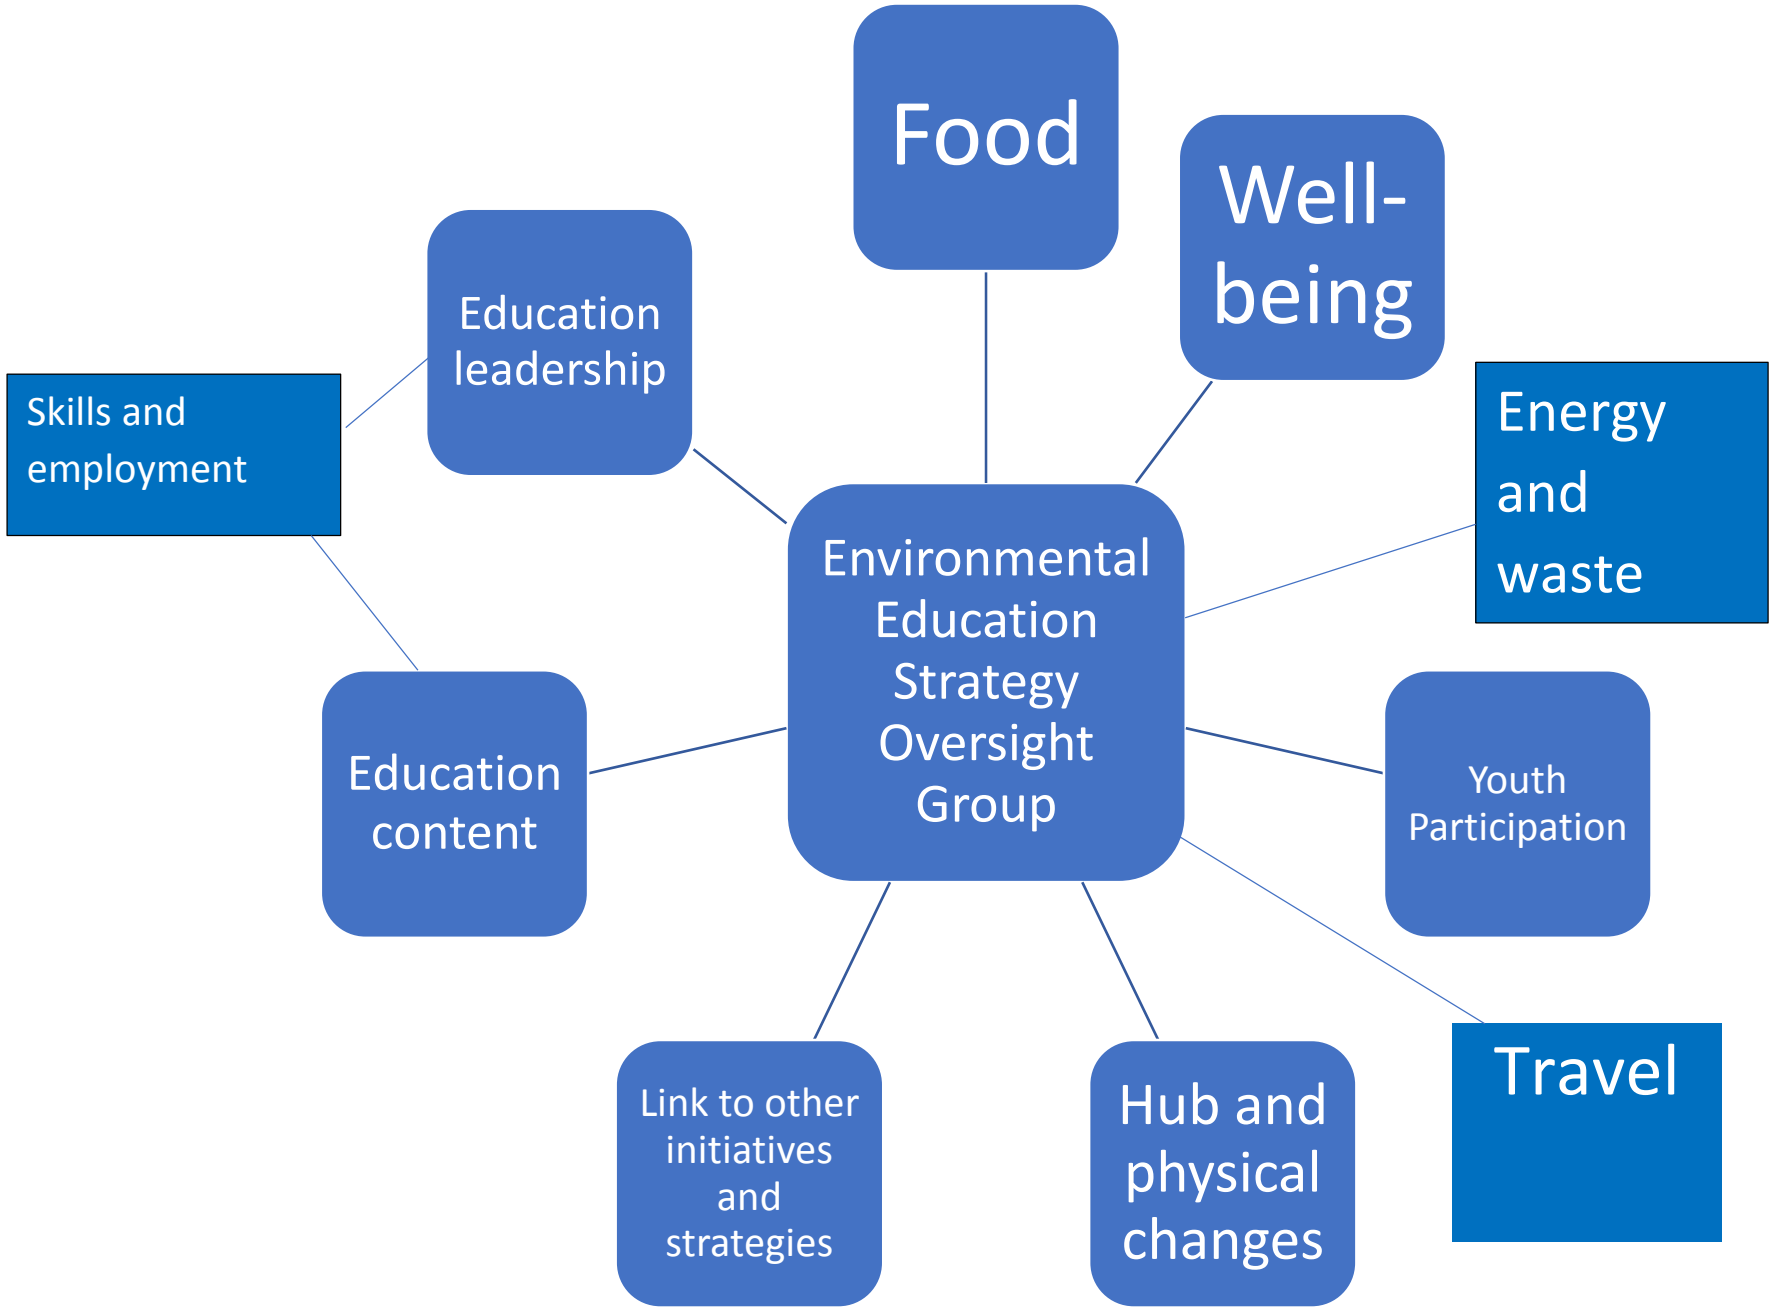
Food

Well-being

Education leadership

Skills and employment

Energy and waste

Environmental Education Strategy Oversight Group

Education content

Youth Participation

Link to other initiatives and strategies

Hub and physical changes

Travel